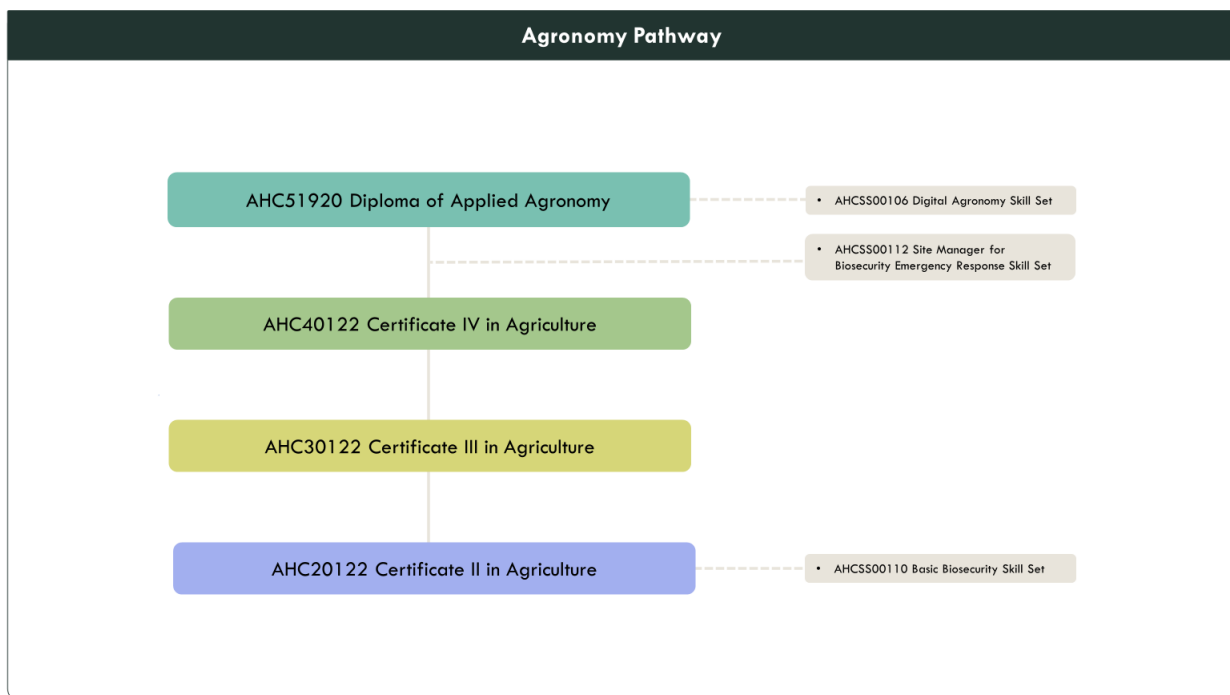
Agronomy Pathway

AHC51920 Diploma of Applied Agronomy

• AHCSS00106 Digital Agronomy Skill Set

• AHCSS00112 Site Manager for Biosecurity Emergency Response Skill Set

AHC40122 Certificate IV in Agriculture

AHC30122 Certificate III in Agriculture

AHC20122 Certificate II in Agriculture

• AHCSS00110 Basic Biosecurity Skill Set